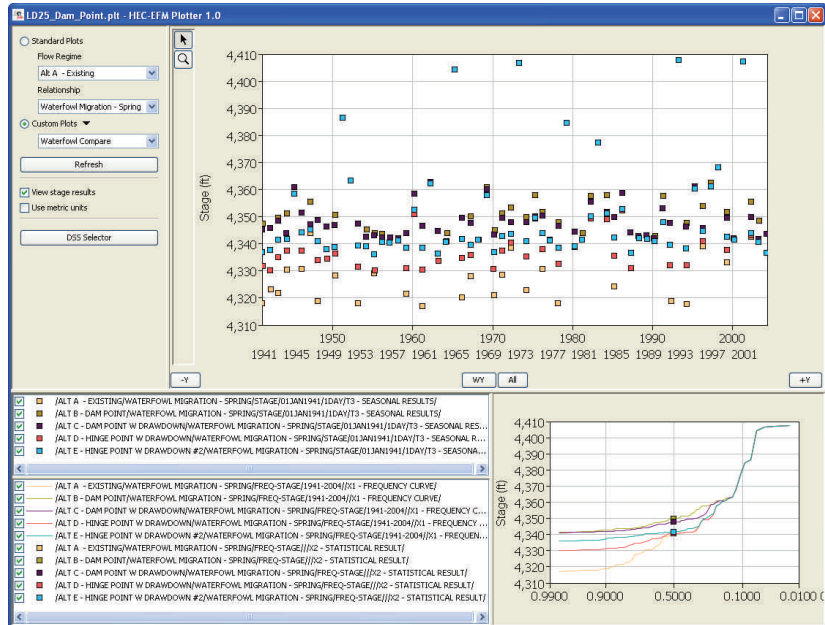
LD25_Dam_Point.plt - HEC-EFM Plotter 1.0

Standard Plots
Flow Regime
Alt A - Existing
Relationship
Waterfowl Migration - Spring
Custom Plots
Waterfowl Compare
Refresh
View stage results
Use metric units
DSS Selector

Stage (ft)
4,410
4,400
4,390
4,380
4,370
4,360
4,350
4,340
4,330
4,320
4,310
1950 1960 1970 1980 1990 2000
1941 1945 1949 1953 1957 1961 1965 1969 1973 1977 1981 1985 1989 1993 1997 2001
-Y
WY
All
+Y

/ALT A - EXISTING/WATERFOWL MIGRATION - SPRING/STAGE/01JAN1941/1DAY/T3 - SEASONAL RESULTS/
/ALT B - DAM POINT/WATERFOWL MIGRATION - SPRING/STAGE/01JAN1941/1DAY/T3 - SEASONAL RESULTS/
/ALT C - DAM POINT W DRAWDOWN/WATERFOWL MIGRATION - SPRING/STAGE/01JAN1941/1DAY/T3 - SEASONAL RES...
/ALT D - HINGE POINT W DRAWDOWN/WATERFOWL MIGRATION - SPRING/STAGE/01JAN1941/1DAY/T3 - SEASONAL R...
/ALT E - HINGE POINT W DRAWDOWN #2/WATERFOWL MIGRATION - SPRING/STAGE/01JAN1941/1DAY/T3 - SEASONA...

/ALT A - EXISTING/WATERFOWL MIGRATION - SPRING/FREQ-STAGE/1941-2004//X1 - FREQUENCY CURVE/
/ALT B - DAM POINT/WATERFOWL MIGRATION - SPRING/FREQ-STAGE/1941-2004//X1 - FREQUENCY CURVE/
/ALT C - DAM POINT W DRAWDOWN/WATERFOWL MIGRATION - SPRING/FREQ-STAGE/1941-2004//X1 - FREQUENCY C...
/ALT D - HINGE POINT W DRAWDOWN/WATERFOWL MIGRATION - SPRING/FREQ-STAGE/1941-2004//X1 - FREQUENCY ...
/ALT E - HINGE POINT W DRAWDOWN #2/WATERFOWL MIGRATION - SPRING/FREQ-STAGE/1941-2004//X1 - FREQUEN...
/ALT A - EXISTING/WATERFOWL MIGRATION - SPRING/FREQ-STAGE///X2 - STATISTICAL RESULT/
/ALT B - DAM POINT/WATERFOWL MIGRATION - SPRING/FREQ-STAGE///X2 - STATISTICAL RESULT/
/ALT C - DAM POINT W DRAWDOWN/WATERFOWL MIGRATION - SPRING/FREQ-STAGE///X2 - STATISTICAL RESULT/
/ALT D - HINGE POINT W DRAWDOWN/WATERFOWL MIGRATION - SPRING/FREQ-STAGE///X2 - STATISTICAL RESULT/
/ALT E - HINGE POINT W DRAWDOWN #2/WATERFOWL MIGRATION - SPRING/FREQ-STAGE///X2 - STATISTICAL RESULT/

Stage (ft)
4,410
4,400
4,390
4,380
4,370
4,360
4,350
4,340
4,330
4,320
4,310
0.9900 0.9000 0.5000 0.1000 0.0100 0